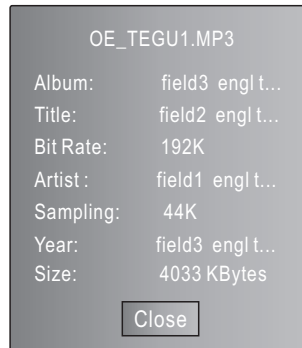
OE_TEGU1.MP3

| | |
|---|---|
| Album: | field3 engl t... |
| Title: | field2 engl t... |
| Bit Rate: | 192K |
| Artist : | field1 engl t... |
| Sampling: | 44K |
| Year: | field3 engl t... |
| Size: | 4033 KBytes |

Close